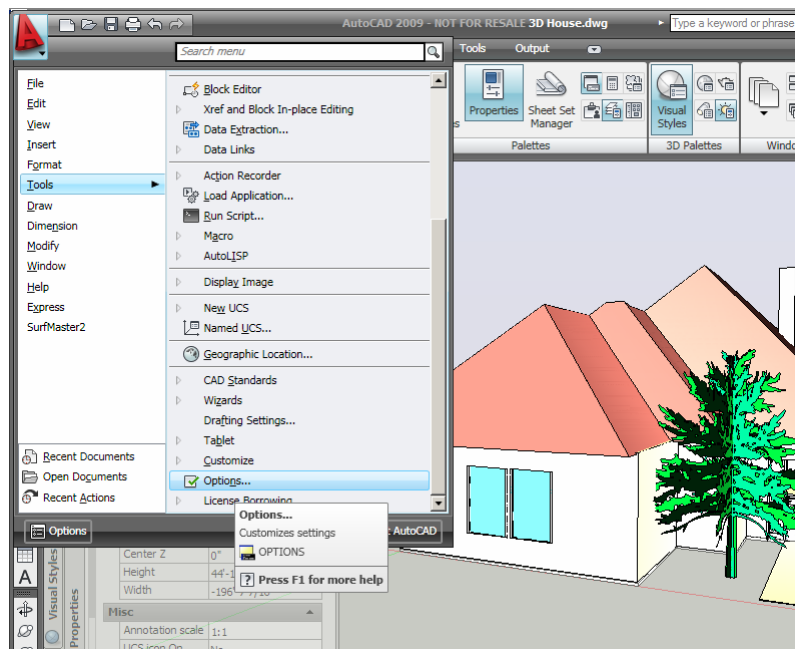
AutoCAD 2009 - NOT FOR RESALE 3D House.dwg

Type a keyword or phrase

Search menu

Tools Output

File
Edit
View
Insert
Format
Tools
Draw
Dimension
Modify
Window
Help
Express
SurfMaster2

Block Editor
Xref and Block In-place Editing
Data Extraction...
Data Links
Action Recorder
Load Application...
Run Script...
Macro
AutoLISP
Display Image
New UCS
Named UCS...
Geographic Location...
CAD Standards
Wizards
Drafting Settings...
Tablet
Customize
Options...
License Borrowing

Properties
Sheet Set Manager
Visual Styles
Palettes
3D Palettes
Windo

Recent Documents
Open Documents
Recent Actions

Options
AutoCAD

Options...
Customizes settings
OPTIONS
Press F1 for more help

Center Z 0"
Height 44'-1
Width -196
Misc
Annotation scale 1:1
Visual Styles
Properties